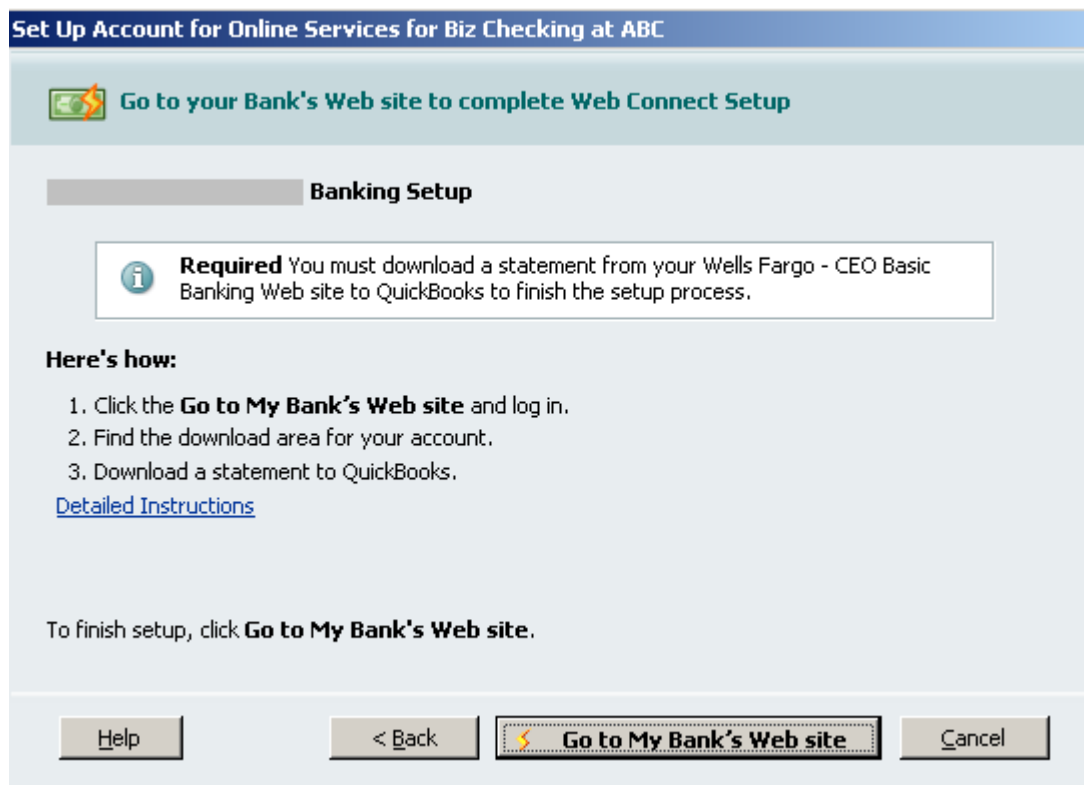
Set Up Account for Online Services for Biz Checking at ABC

Go to your Bank's Web site to complete Web Connect Setup

Banking Setup

Required You must download a statement from your Wells Fargo - CEO Basic Banking Web site to QuickBooks to finish the setup process.

Here's how:

1. Click the Go to My Bank's Web site and log in.
2. Find the download area for your account.
3. Download a statement to QuickBooks.

Detailed Instructions

To finish setup, click Go to My Bank's Web site.

Help

< Back

Go to My Bank's Web site

Cancel